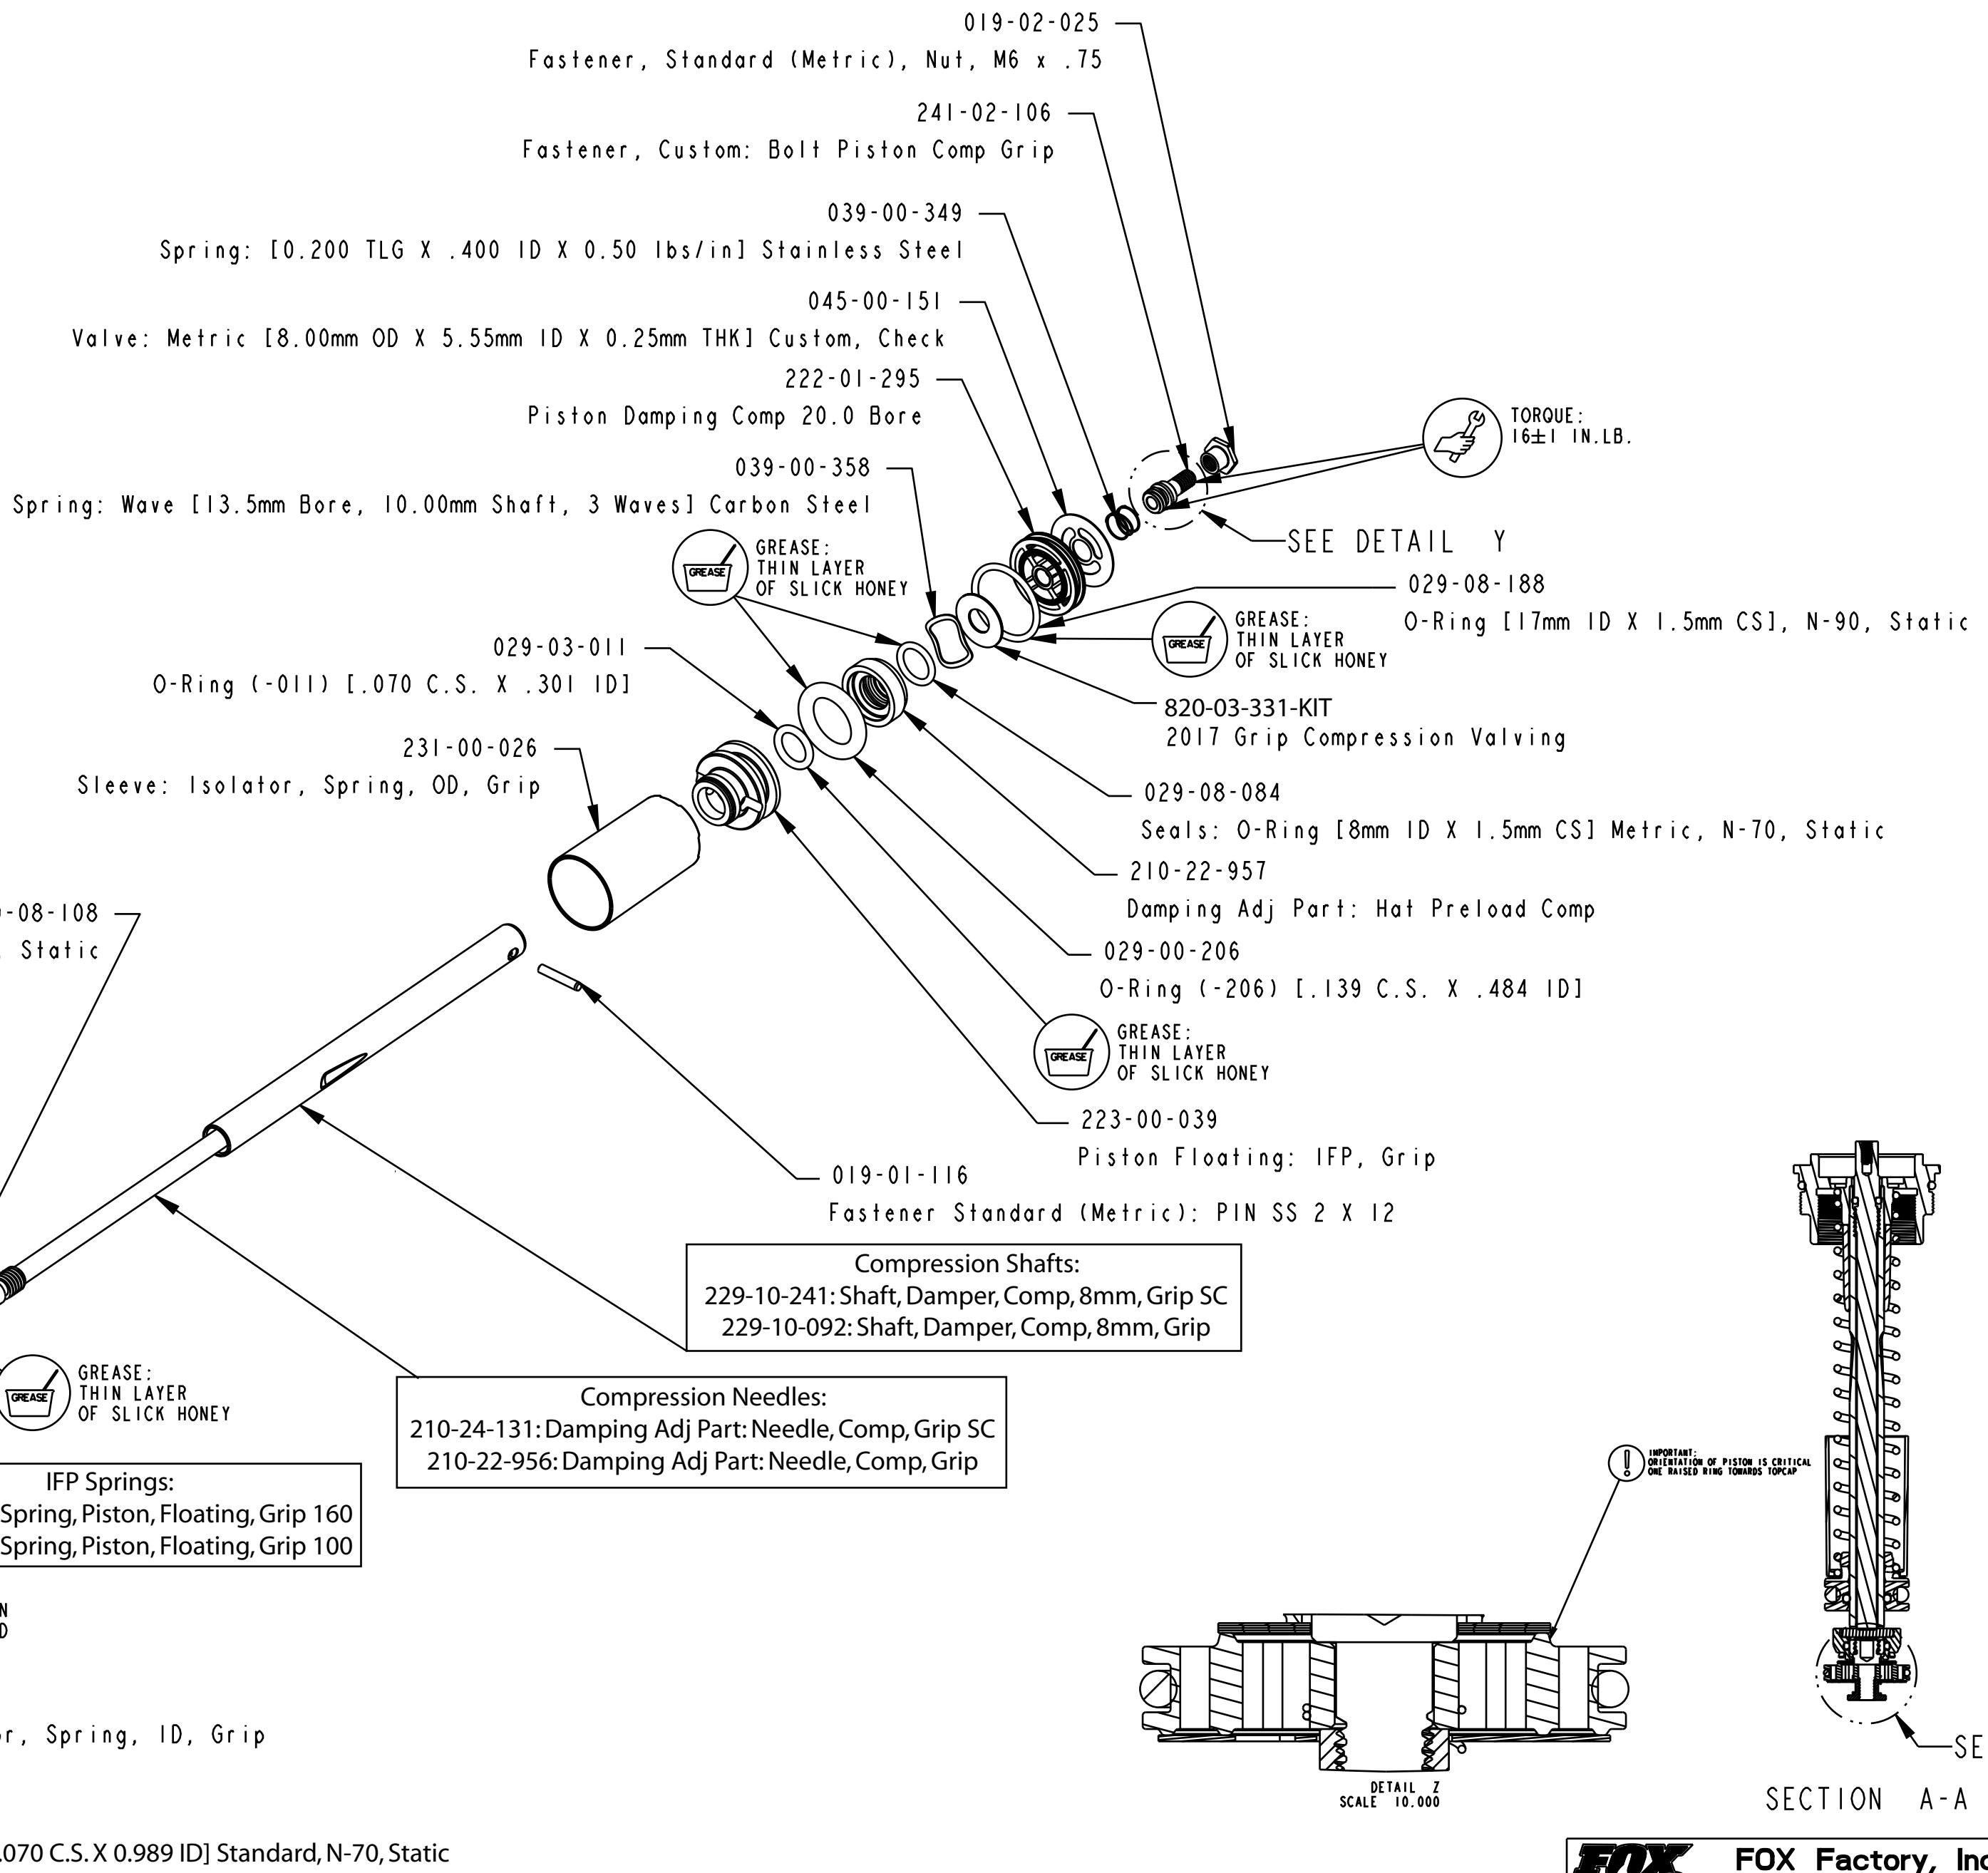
019-02-025
Fastener, Standard (Metric), Nut, M6 x .75

241-02-106
Fastener, Custom: Bolt Piston Comp Grip

039-00-349
Spring: [0.200 TLG X .400 ID X 0.50 lbs/in] Stainless Steel

045-00-151
Valve: Metric [8.00mm OD X 5.55mm ID X 0.25mm THK] Custom, Check

222-01-295
Piston Damping Comp 20.0 Bore

039-00-358
Spring: Wave [13.5mm Bore, 10.00mm Shaft, 3 Waves] Carbon Steel

TORQUE:
16±1 IN.LB.

SEE DETAIL Y

GREASE
GREASE:
THIN LAYER
OF SLICK HONEY

029-08-188
O-Ring [17mm ID X 1.5mm CS], N-90, Static

GREASE
GREASE:
THIN LAYER
OF SLICK HONEY

029-03-011
O-Ring (-011) [.070 C.S. X .301 ID]

820-03-331-KIT
2017 Grip Compression Valving

231-00-026
Sleeve: Isolator, Spring, OD, Grip

029-08-084
Seals: O-Ring [8mm ID X 1.5mm CS] Metric, N-70, Static

210-22-957
Damping Adj Part: Hat Preload Comp

-08-108
Static

029-00-206
O-Ring (-206) [.139 C.S. X .484 ID]

GREASE
GREASE:
THIN LAYER
OF SLICK HONEY

223-00-039
Piston Floating: IFP, Grip

019-01-116
Fastener Standard (Metric): PIN SS 2 X 12

Compression Shafts:
229-10-241: Shaft, Damper, Comp, 8mm, Grip SC
229-10-092: Shaft, Damper, Comp, 8mm, Grip

GREASE
GREASE:
THIN LAYER
OF SLICK HONEY

Compression Needles:
210-24-131: Damping Adj Part: Needle, Comp, Grip SC
210-22-956: Damping Adj Part: Needle, Comp, Grip

IFP Springs:
Spring, Piston, Floating, Grip 160
Spring, Piston, Floating, Grip 100

IMPORTANT:
ORIENTATION OF PISTON IS CRITICAL
ONE RAISED RING TOWARDS TOPCAP

N
D

r, Spring, ID, Grip

DETAIL Z
SCALE 10.000

SE

SECTION A-A

.070 C.S. X 0.989 ID] Standard, N-70, Static

FOX FOX Factory, Inc